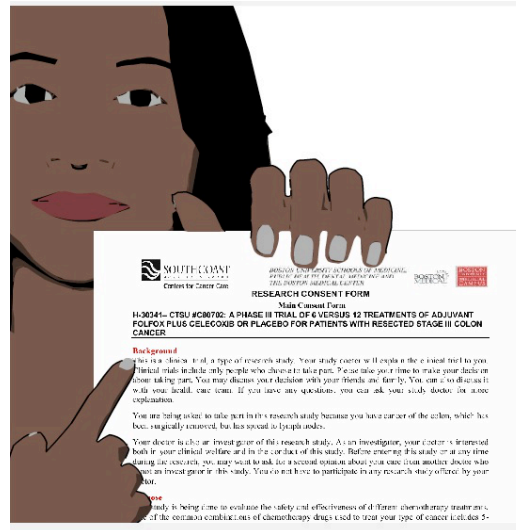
SOUTHCOAST
Centers for Cancer Care

BOSTON UNIVERSITY SCHOOLS OF MEDICINE, PUBLIC HEALTH, DENTAL MEDICINE AND THE BOSTON MEDICAL CENTER

BOSTON MEDICAL

RESEARCH CONSENT FORM

Main Consent Form

H-30241– CTSU #C80702: A PHASE III TRIAL OF 6 VERSUS 12 TREATMENTS OF ADJUVANT FOLFOX PLUS CELECOXIB OR PLACEBO FOR PATIENTS WITH RESECTED STAGE III COLON CANCER

Background

This is a clinical trial, a type of research study. Your study doctor will explain the clinical trial to you. Clinical trials include only people who choose to take part. Please take your time to make your decision about taking part. You may discuss your decision with your friends and family. You can also discuss it with your health care team. If you have any questions, you can ask your study doctor for more explanation.

You are being asked to take part in this research study because you have cancer of the colon, which has been surgically removed, but has spread to lymph nodes.

Your doctor is also an investigator of this research study. As an investigator, your doctor is interested both in your clinical welfare and in the conduct of this study. Before entering this study or at any time during the research, you may want to ask for a second opinion about your care from another doctor who is not an investigator in this study. You do not have to participate in any research study offered by your doctor.

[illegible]ose

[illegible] study is being done to evaluate the safety and effectiveness of different chemotherapy treatments. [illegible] of the common combinations of chemotherapy drugs used to treat your type of cancer includes 5-